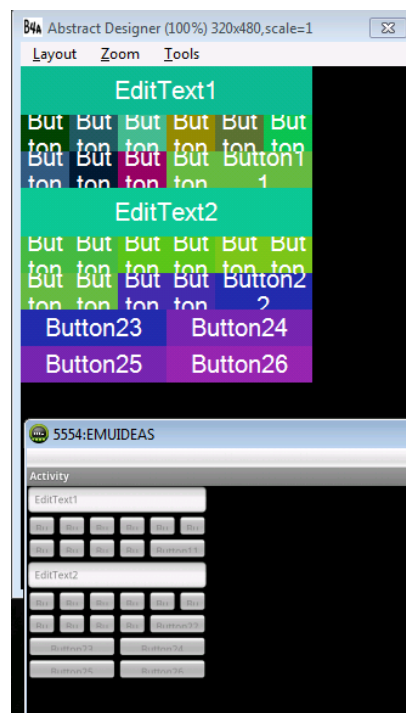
B4A Abstract Designer (100%) 320x480,scale=1

Layout Zoom Tools

EditText1

But ton But ton But ton But ton But ton But ton

But ton But ton But ton But ton Button1 1

EditText2

But ton But ton But ton But ton But ton But ton

But ton But ton But ton But ton Button2 2

Button23 Button24

Button25 Button26

5554:EMUIDEAS

Activity

EditText1

Bu Bu Bu Bu Bu Bu

Bu Bu Bu Bu Button11

EditText2

Bu Bu Bu Bu Bu Bu

Bu Bu Bu Bu Button22

Button23 Button24

Button25 Button26